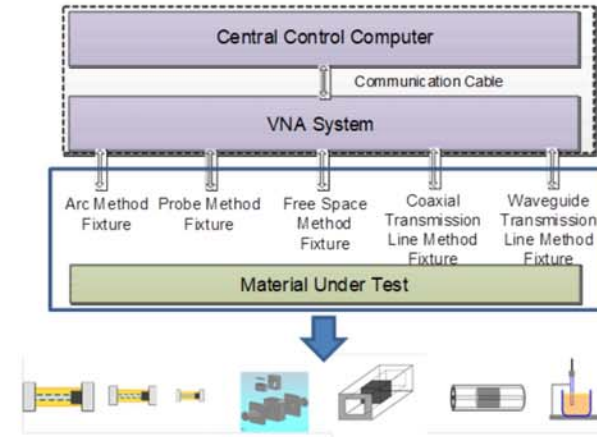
Central Control Computer

Communication Cable

VNA System

Arc Method Fixture

Probe Method Fixture

Free Space Method Fixture

Coaxial Transmission Line Method Fixture

Waveguide Transmission Line Method Fixture

Material Under Test